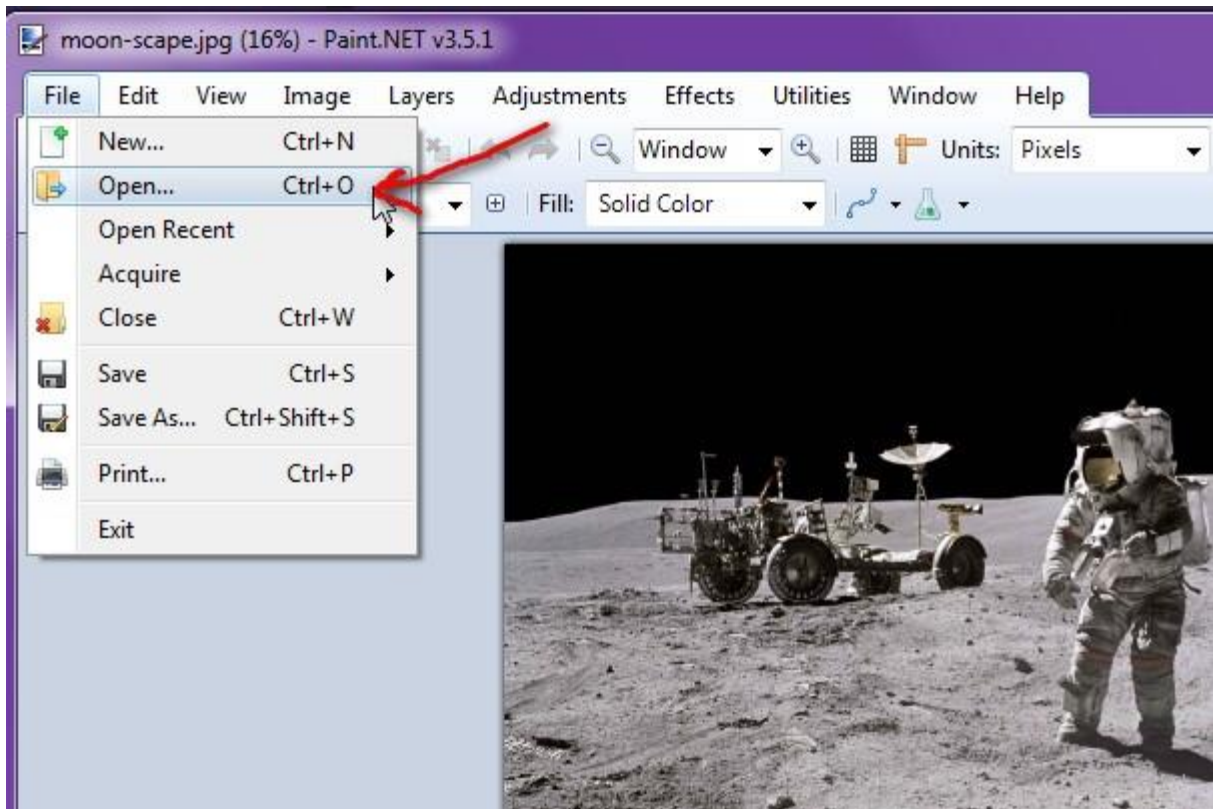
moon-scape.jpg (16%) - Paint.NET v3.5.1

File Edit View Image Layers Adjustments Effects Utilities Window Help

New... Ctrl+N
Open... Ctrl+O
Open Recent
Acquire
Close Ctrl+W
Save Ctrl+S
Save As... Ctrl+Shift+S
Print... Ctrl+P
Exit

Window Units: Pixels

Fill: Solid Color